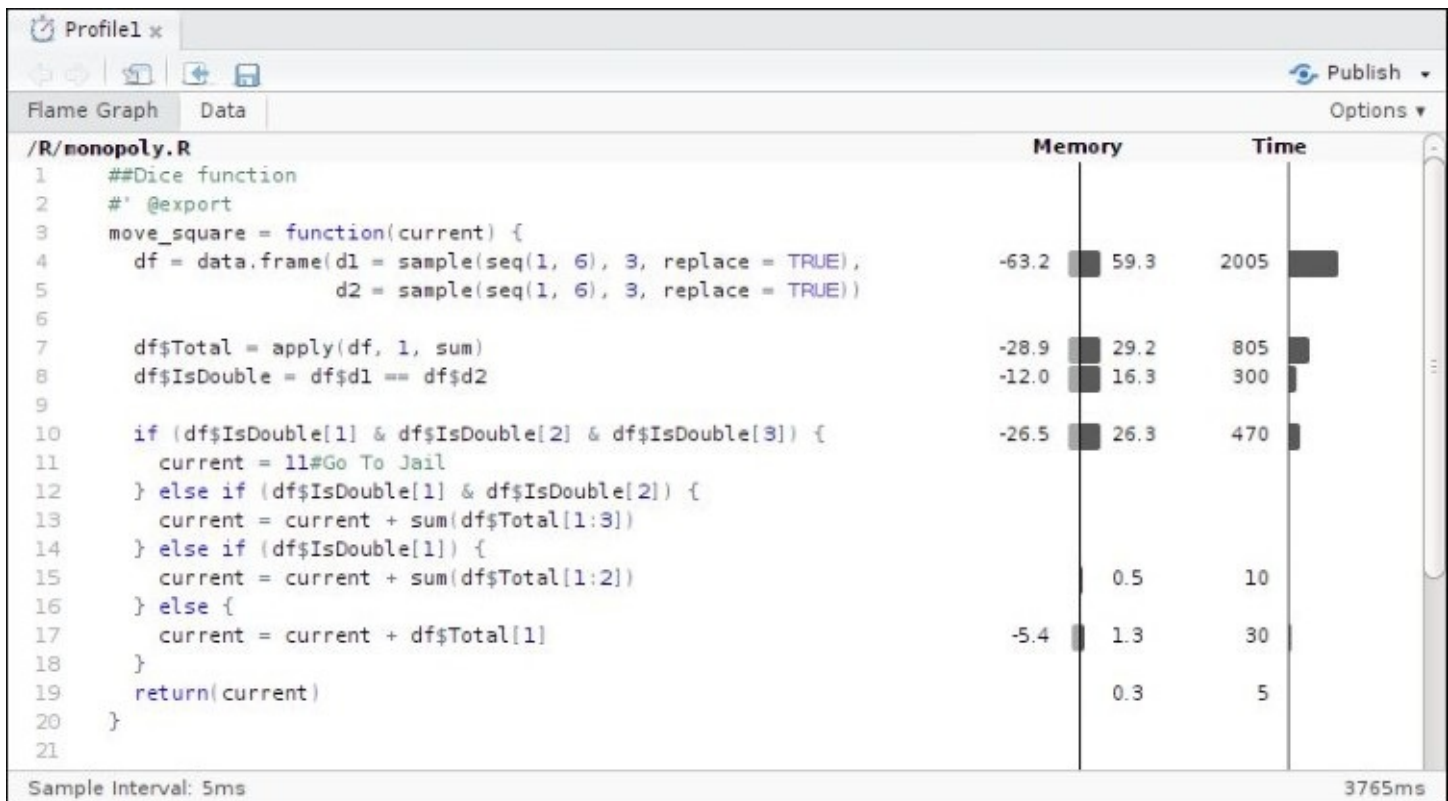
Profile1 ×

Publish ▾

Flame Graph   Data   Options ▾

/R/monopoly.R   Memory   Time

1 ##Dice function
2 #' @export
3 move_square = function(current) {
4 df = data.frame(d1 = sample(seq(1, 6), 3, replace = TRUE),   -63.2   59.3   2005
5 d2 = sample(seq(1, 6), 3, replace = TRUE))
6
7 df$Total = apply(df, 1, sum)   -28.9   29.2   805
8 df$IsDouble = df$d1 == df$d2   -12.0   16.3   300
9
10 if (df$IsDouble[1] & df$IsDouble[2] & df$IsDouble[3]) {   -26.5   26.3   470
11 current = 11#Go To Jail
12 } else if (df$IsDouble[1] & df$IsDouble[2]) {
13 current = current + sum(df$Total[1:3])
14 } else if (df$IsDouble[1]) {
15 current = current + sum(df$Total[1:2])   0.5   10
16 } else {
17 current = current + df$Total[1]   -5.4   1.3   30
18 }
19 return(current)   0.3   5
20 }
21

Sample Interval: 5ms   3765ms